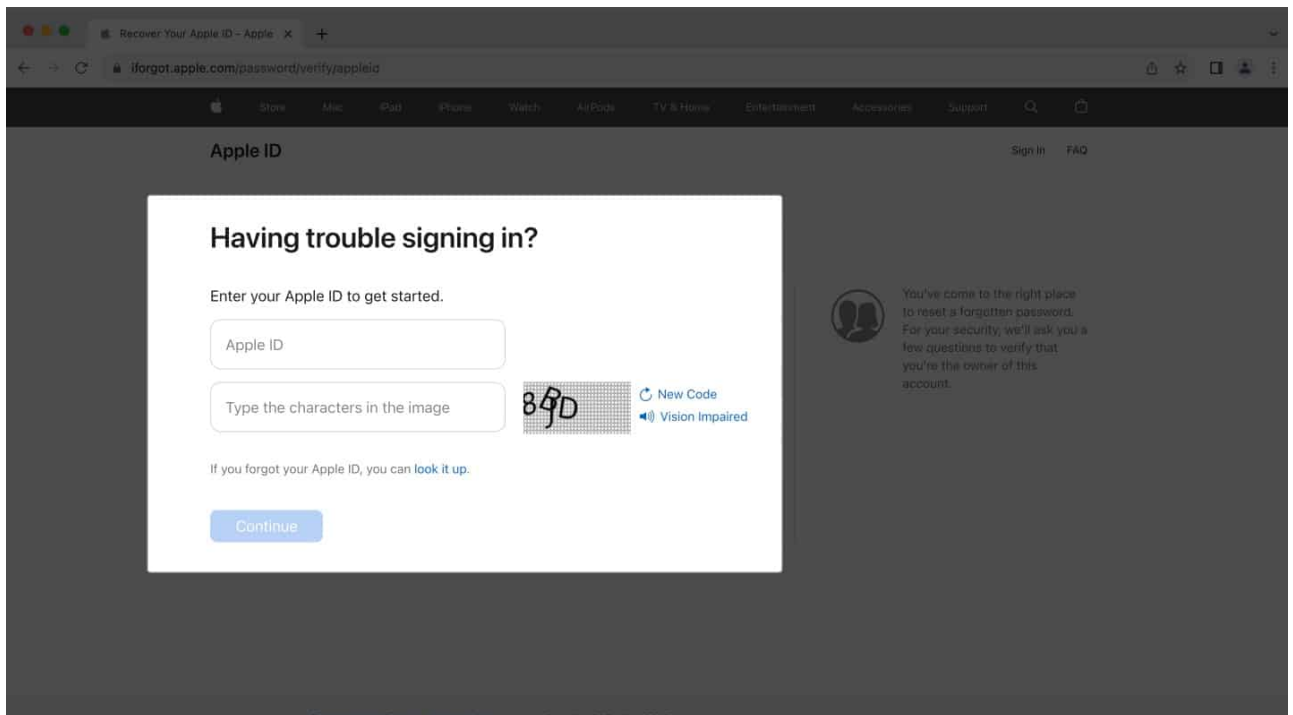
Recover Your Apple ID - Apple

iforgot.apple.com/password/verify/appleid

Store Mac iPad iPhone Watch AirPods TV & Home Entertainment Accessories Support

Apple ID

Sign In FAQ

Having trouble signing in?

Enter your Apple ID to get started.

Apple ID

Type the characters in the image

8PJD

New Code

Vision Impaired

If you forgot your Apple ID, you can look it up.

Continue

You've come to the right place to reset a forgotten password. For your security, we'll ask you a few questions to verify that you're the owner of this account.